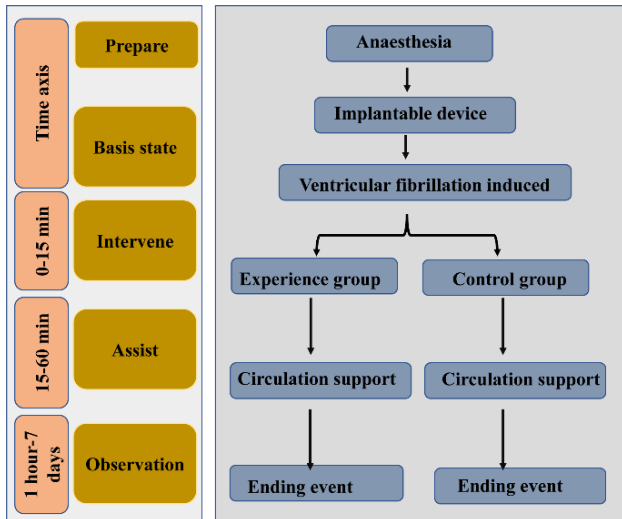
Time axis

Prepare

Basis state

0-15 min

Intervene

15-60 min

Assist

1 hour-7 days

Observation

Anaesthesia

Implantable device

Ventricular fibrillation induced

Experience group

Control group

Circulation support

Circulation support

Ending event

Ending event